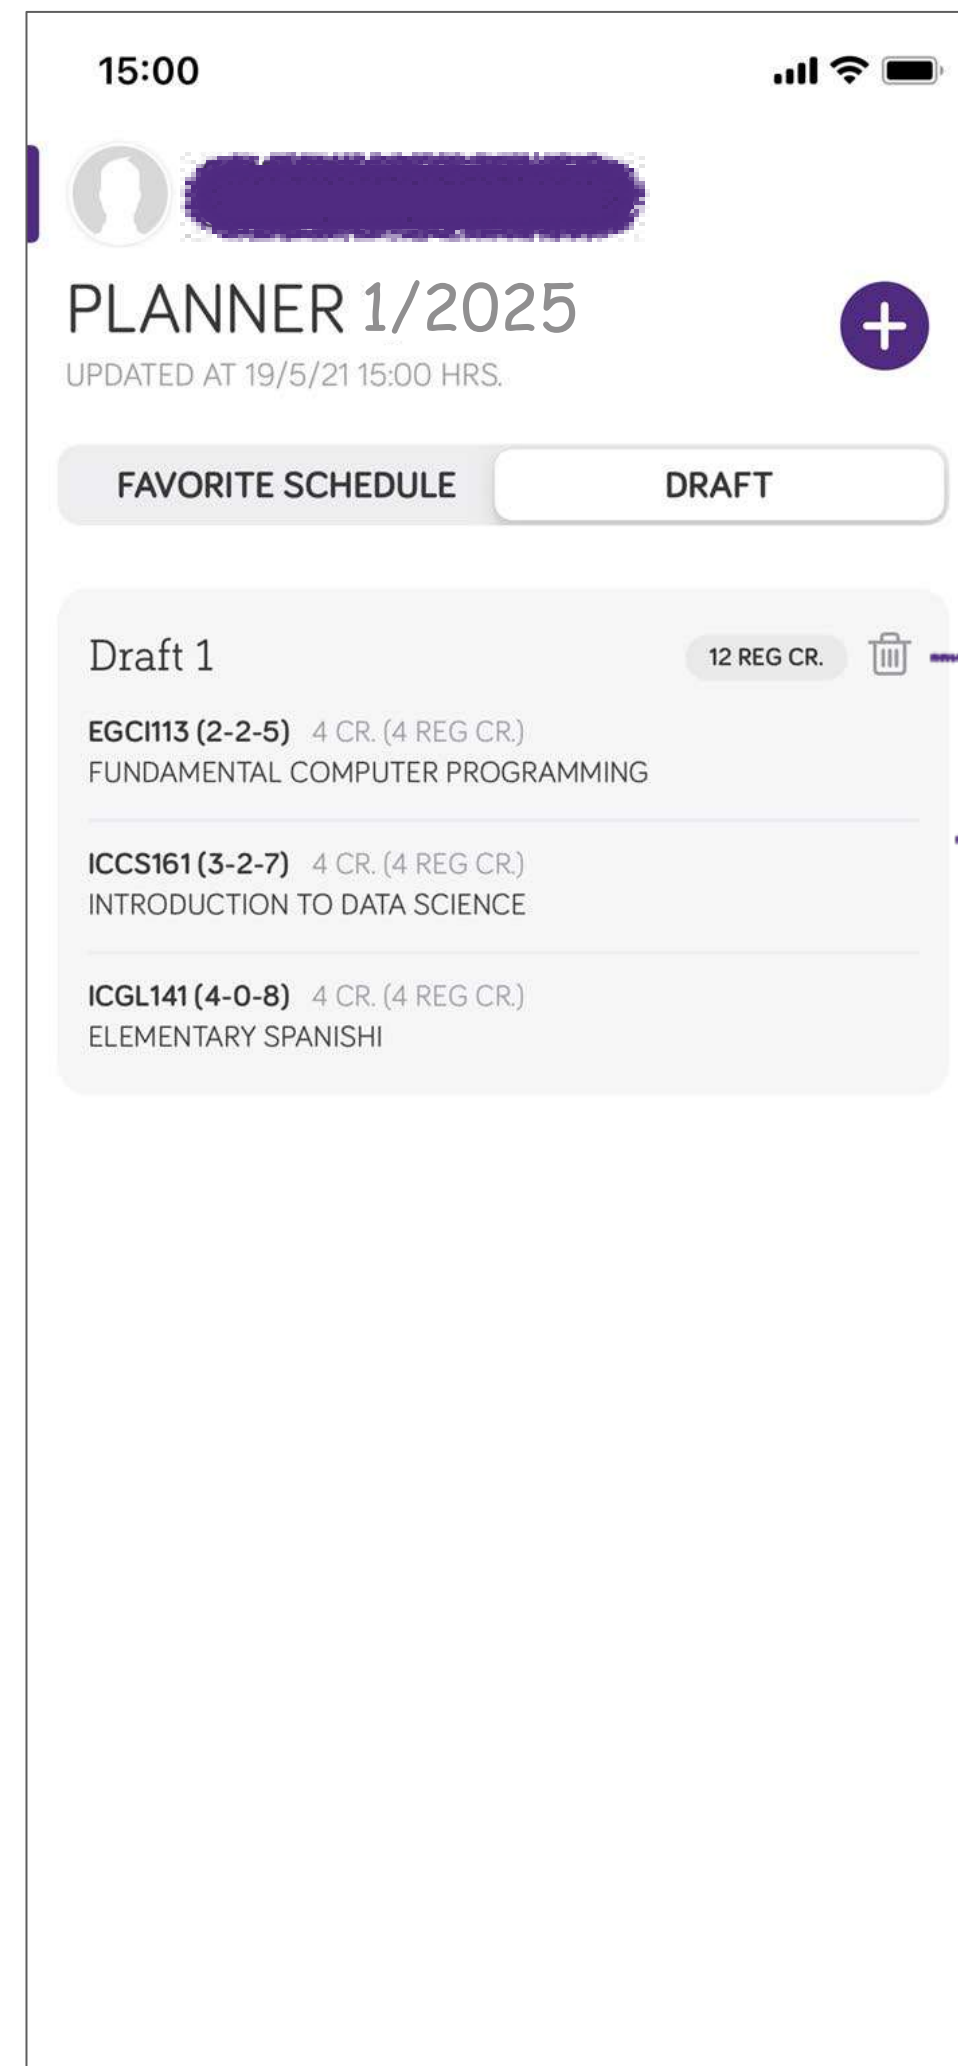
15:00

PLANNER 1/2025

UPDATED AT 19/5/21 15:00 HRS.

FAVORITE SCHEDULE | DRAFT

Draft 1

12 REG CR.

EGCI113 (2-2-5) 4 CR. (4 REG CR.)
FUNDAMENTAL COMPUTER PROGRAMMING

ICCS161 (3-2-7) 4 CR. (4 REG CR.)
INTRODUCTION TO DATA SCIENCE

ICGL141 (4-0-8) 4 CR. (4 REG CR.)
ELEMENTARY SPANISHI